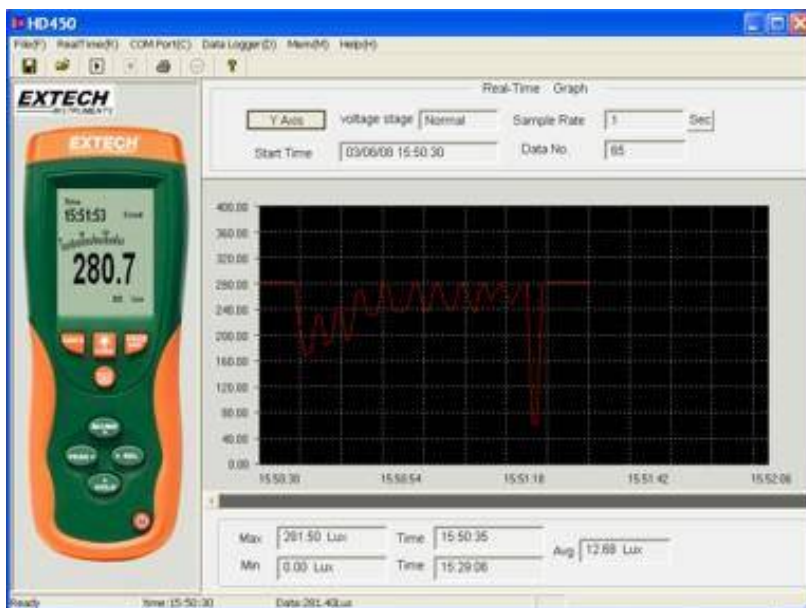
HD450

File(F) RealTime(R) COM Port(C) Data Logger(D) Mem(M) Help(H)

EXTECH INSTRUMENTS

EXTECH

Time 15:51:53

280.7

Real-Time Graph

Y Axis voltage stage Normal Sample Rate 1 Sec

Start Time 03/06/08 15:50:30 Data No. 65

400.00
360.00
320.00
280.00
240.00
200.00
160.00
120.00
80.00
40.00
0.00

15:50:30 15:50:54 15:51:18 15:51:42 15:52:06

Max 281.50 Lux Time 15:50:35 Avg 12.68 Lux

Min 0.00 Lux Time 15:29:06

Ready Time:15:50:30 Data:281.4Lux